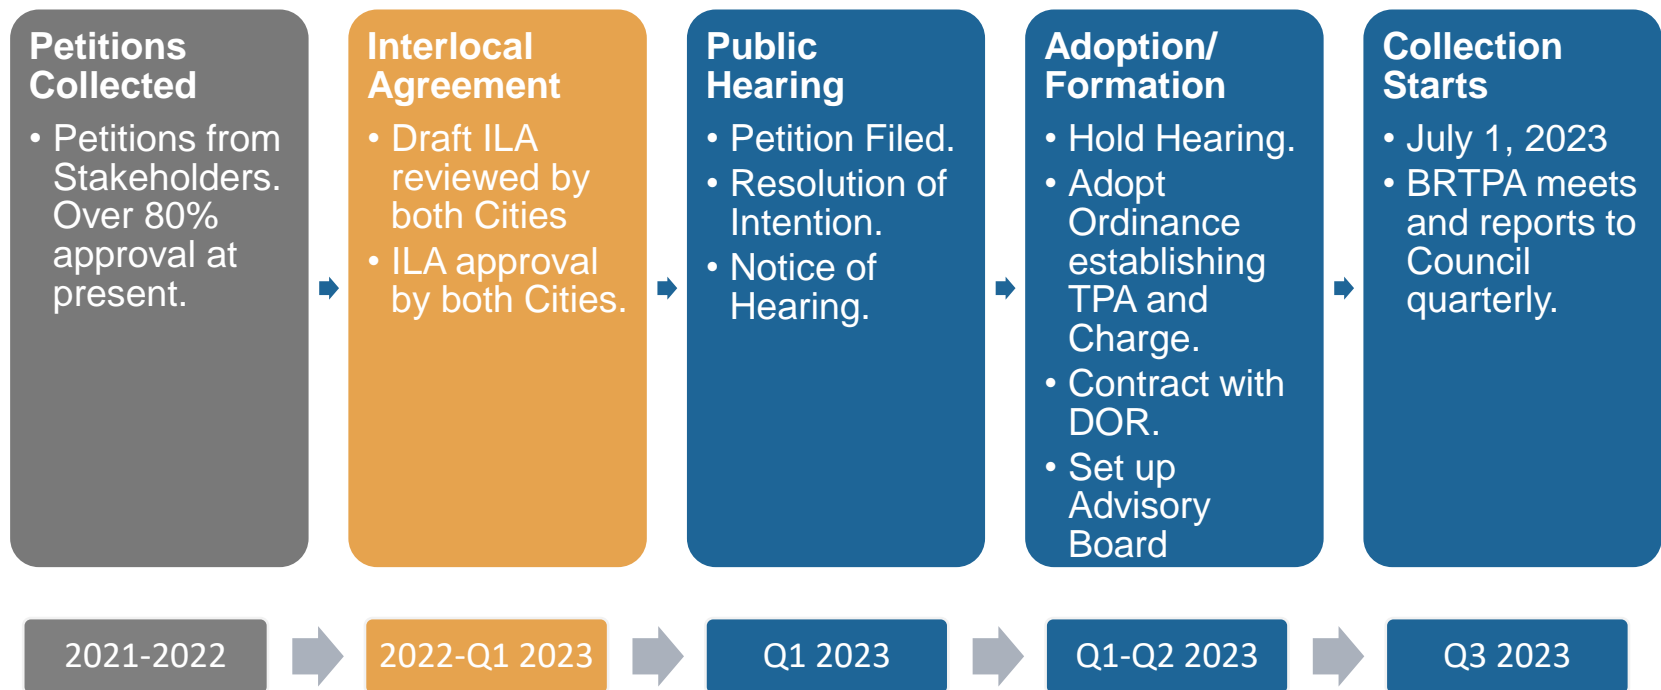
Petitions Collected

• Petitions from Stakeholders. Over 80% approval at present.

Interlocal Agreement

• Draft ILA reviewed by both Cities
• ILA approval by both Cities.

Public Hearing

• Petition Filed.
• Resolution of Intention.
• Notice of Hearing.

Adoption/ Formation

• Hold Hearing.
• Adopt Ordinance establishing TPA and Charge.
• Contract with DOR.
• Set up Advisory Board

Collection Starts

• July 1, 2023
• BRTPA meets and reports to Council quarterly.

2021-2022

2022-Q1 2023

Q1 2023

Q1-Q2 2023

Q3 2023